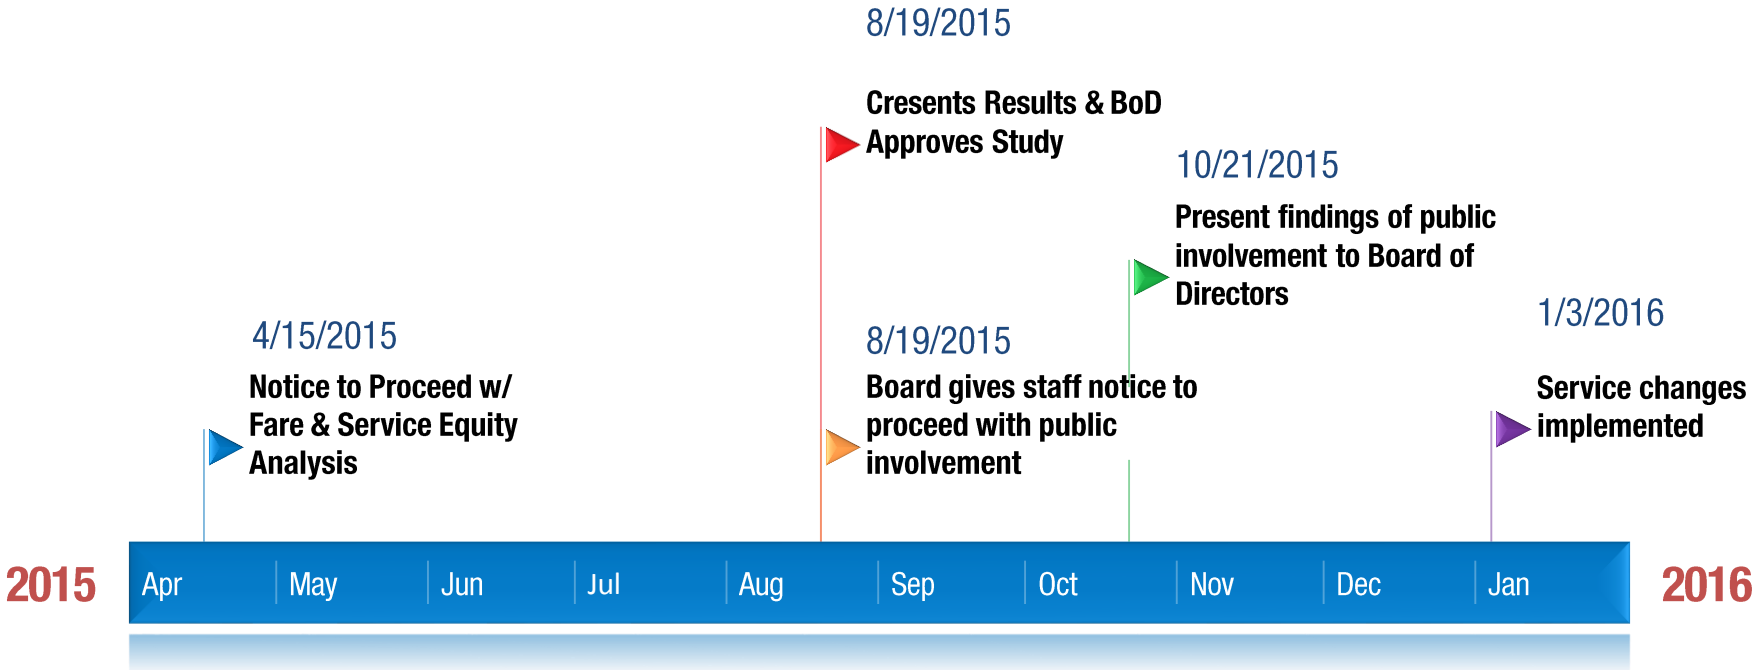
8/19/2015

Cresents Results & BoD Approves Study

10/21/2015

Present findings of public involvement to Board of Directors

4/15/2015

Notice to Proceed w/ Fare & Service Equity Analysis

8/19/2015

Board gives staff notice to proceed with public involvement

1/3/2016

Service changes implemented

2015

Apr May Jun Jul Aug Sep Oct Nov Dec Jan

2016